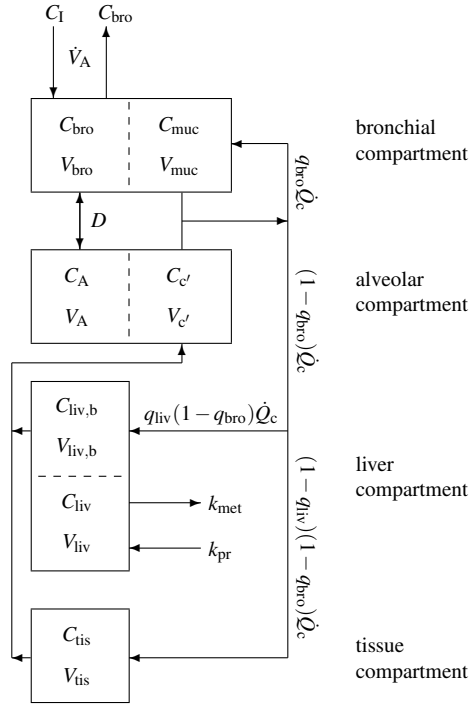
$C_I$ $C_{bro}$

$\dot{V}_A$

$C_{bro}$ $C_{muc}$

$V_{bro}$ $V_{muc}$

bronchial compartment

$q_{bro}\dot{Q}_c$

$D$

$C_A$ $C_{c'}$

$V_A$ $V_{c'}$

alveolar compartment

$(1-q_{bro})\dot{Q}_c$

$C_{liv,b}$

$V_{liv,b}$

$q_{liv}(1-q_{bro})\dot{Q}_c$

$C_{liv}$

$V_{liv}$

$k_{met}$

$k_{pr}$

liver compartment

$(1-q_{liv})(1-q_{bro})\dot{Q}_c$

$C_{tis}$

$V_{tis}$

tissue compartment